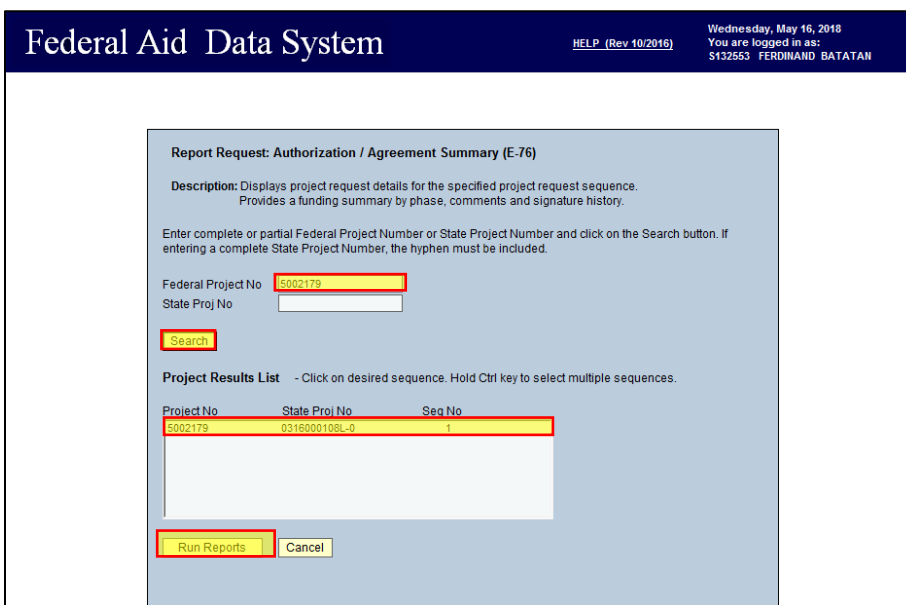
Federal Aid Data System

HELP (Rev 10/2016)

Wednesday, May 16, 2018
You are logged in as:
S132553 FERDINAND BATATAN

Report Request: Authorization / Agreement Summary (E-76)

Description: Displays project request details for the specified project request sequence. Provides a funding summary by phase, comments and signature history.

Enter complete or partial Federal Project Number or State Project Number and click on the Search button. If entering a complete State Project Number, the hyphen must be included.

Federal Project No 5002179
State Proj No

Search

Project Results List - Click on desired sequence. Hold Ctrl key to select multiple sequences.

| Project No | State Proj No | Seq No |
|---|---|---|
| 5002179 | 0316000108L-0 | 1 |

Run Reports Cancel